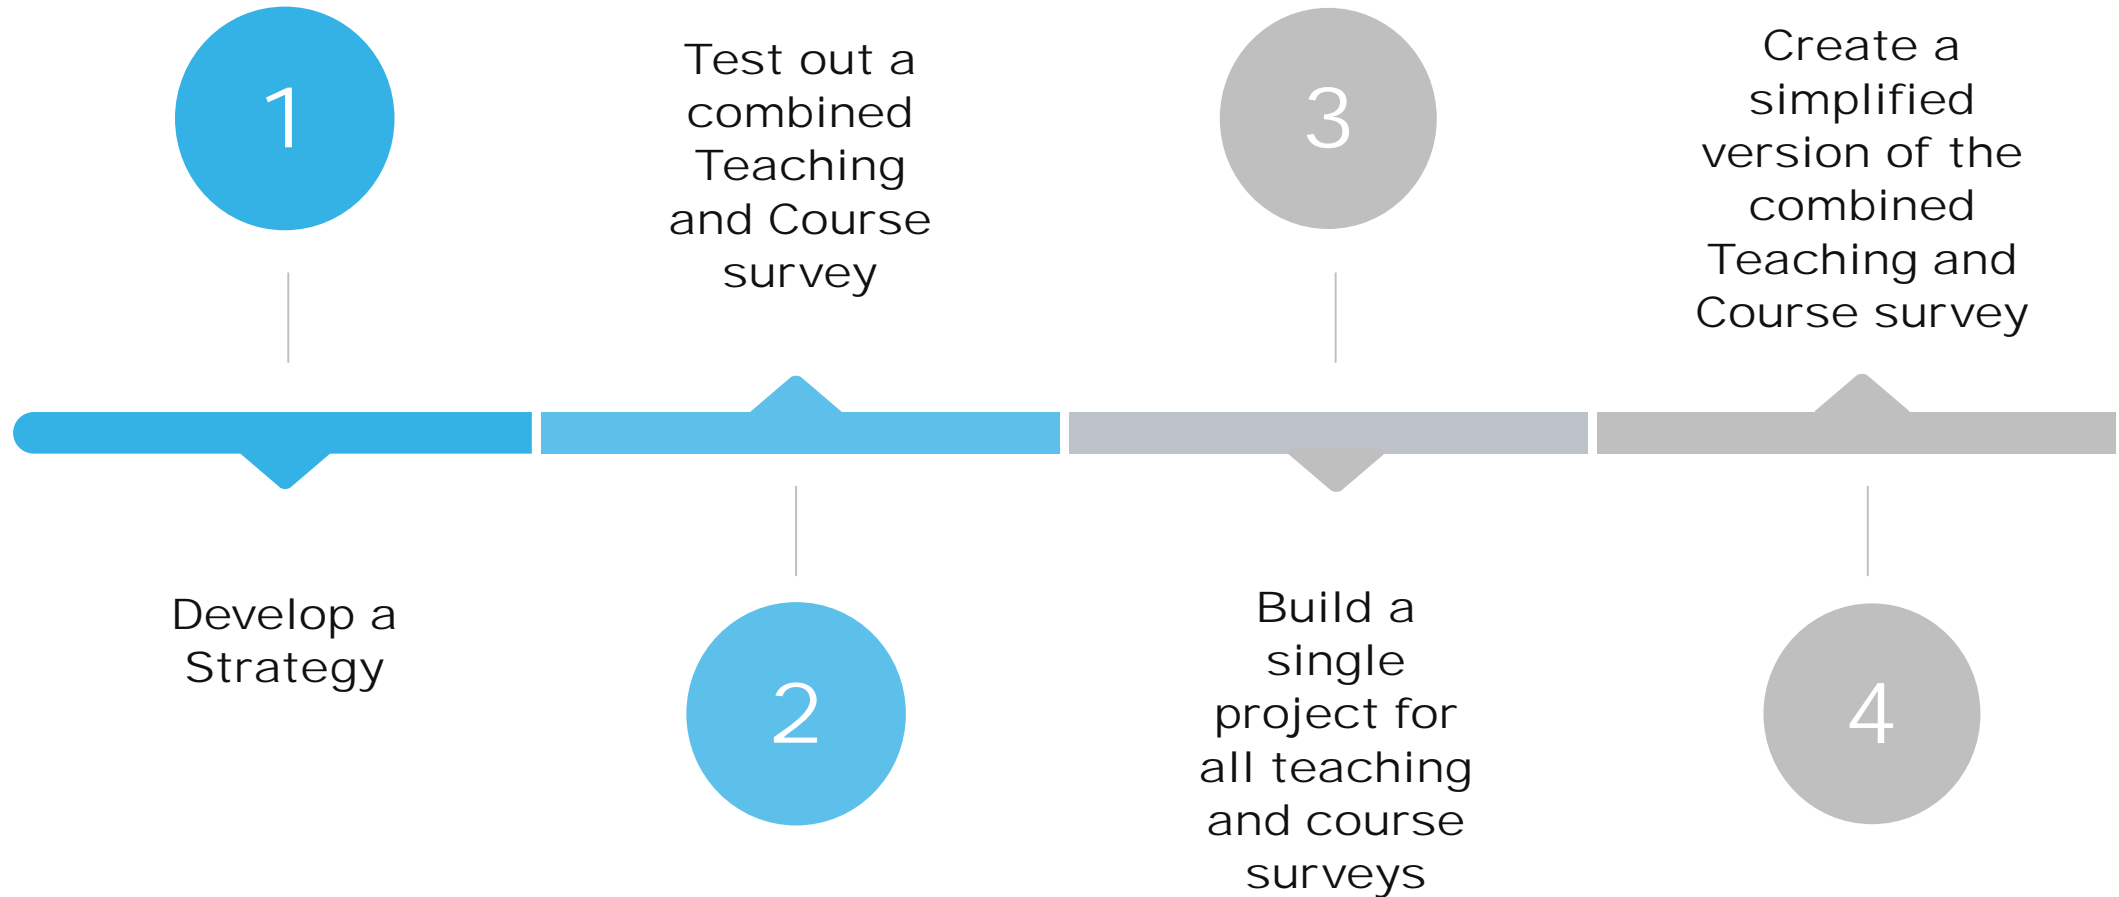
1

Develop a Strategy

2

Test out a combined Teaching and Course survey

3

Build a single project for all teaching and course surveys

4

Create a simplified version of the combined Teaching and Course survey